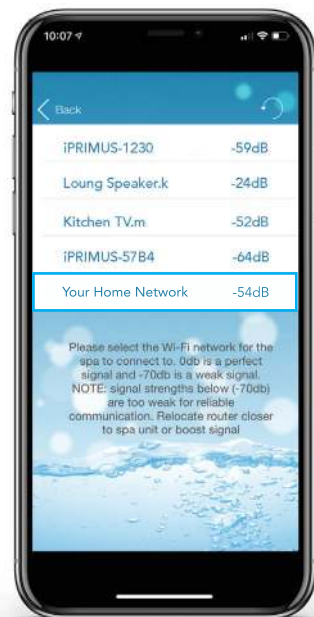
10:07

Back

iPRIMUS-1230 -59dB

Loung Speaker.k -24dB

Kitchen TV.m -52dB

iPRIMUS-57B4 -64dB

Your Home Network -54dB

Please select the Wi-Fi network for the spa to connect to. 0db is a perfect signal and -70db is a weak signal. NOTE: signal strengths below (-70db) are too weak for reliable communication. Relocate router closer to spa unit or boost signal